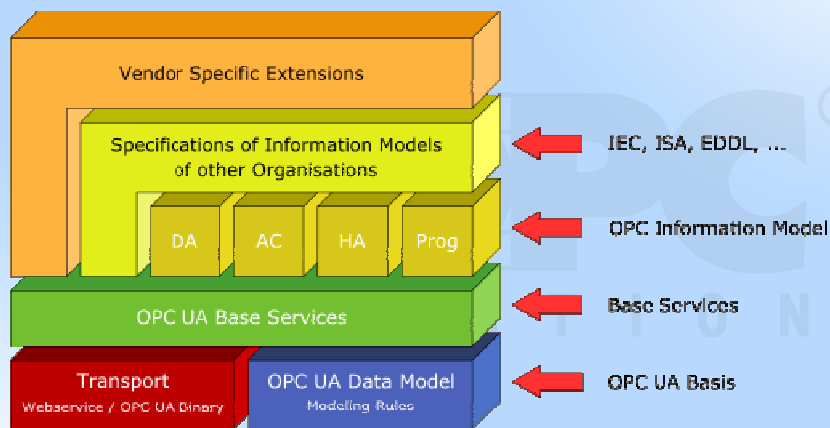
Vendor Specific Extensions

Specifications of Information Models of other Organisations

DA

AC

HA

Prog

OPC UA Base Services

Transport

Webservice / OPC UA Binary

OPC UA Data Model

Modeling Rules

IEC, ISA, EDDL, ...

OPC Information Model

Base Services

OPC UA Basis